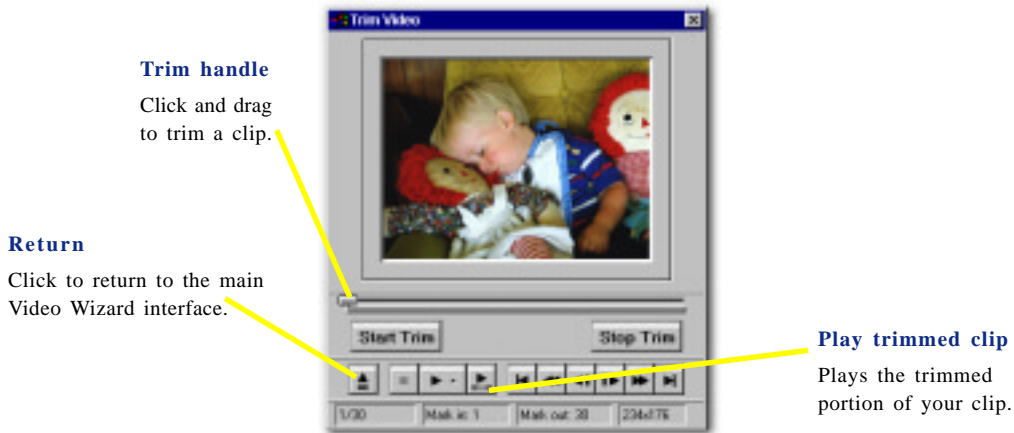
Trim Video

Trim handle

Click and drag to trim a clip.

Return

Click to return to the main Video Wizard interface.

Start Trim

Stop Trim

Play trimmed clip

Plays the trimmed portion of your clip.

1/30

Mark in: 1

Mark out: 30

234x176